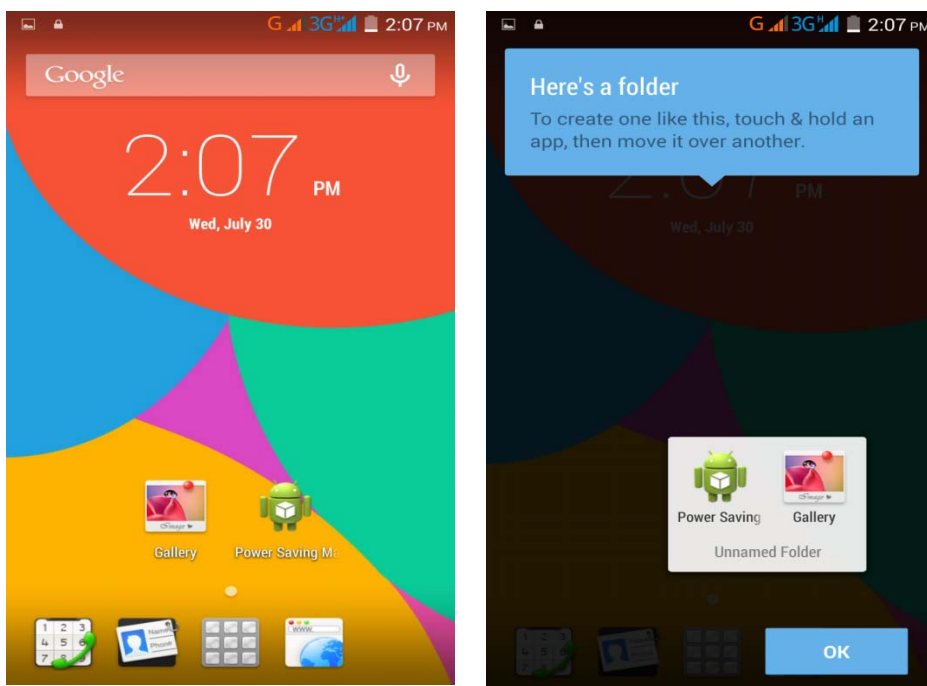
G 3G 2:07 PM

Google

2:07 PM

Wed, July 30

Gallery

Power Saving M

G 3G 2:07 PM

Here's a folder

To create one like this, touch & hold an app, then move it over another.

PM

Wed, July 30

Power Saving

Gallery

Unnamed Folder

OK